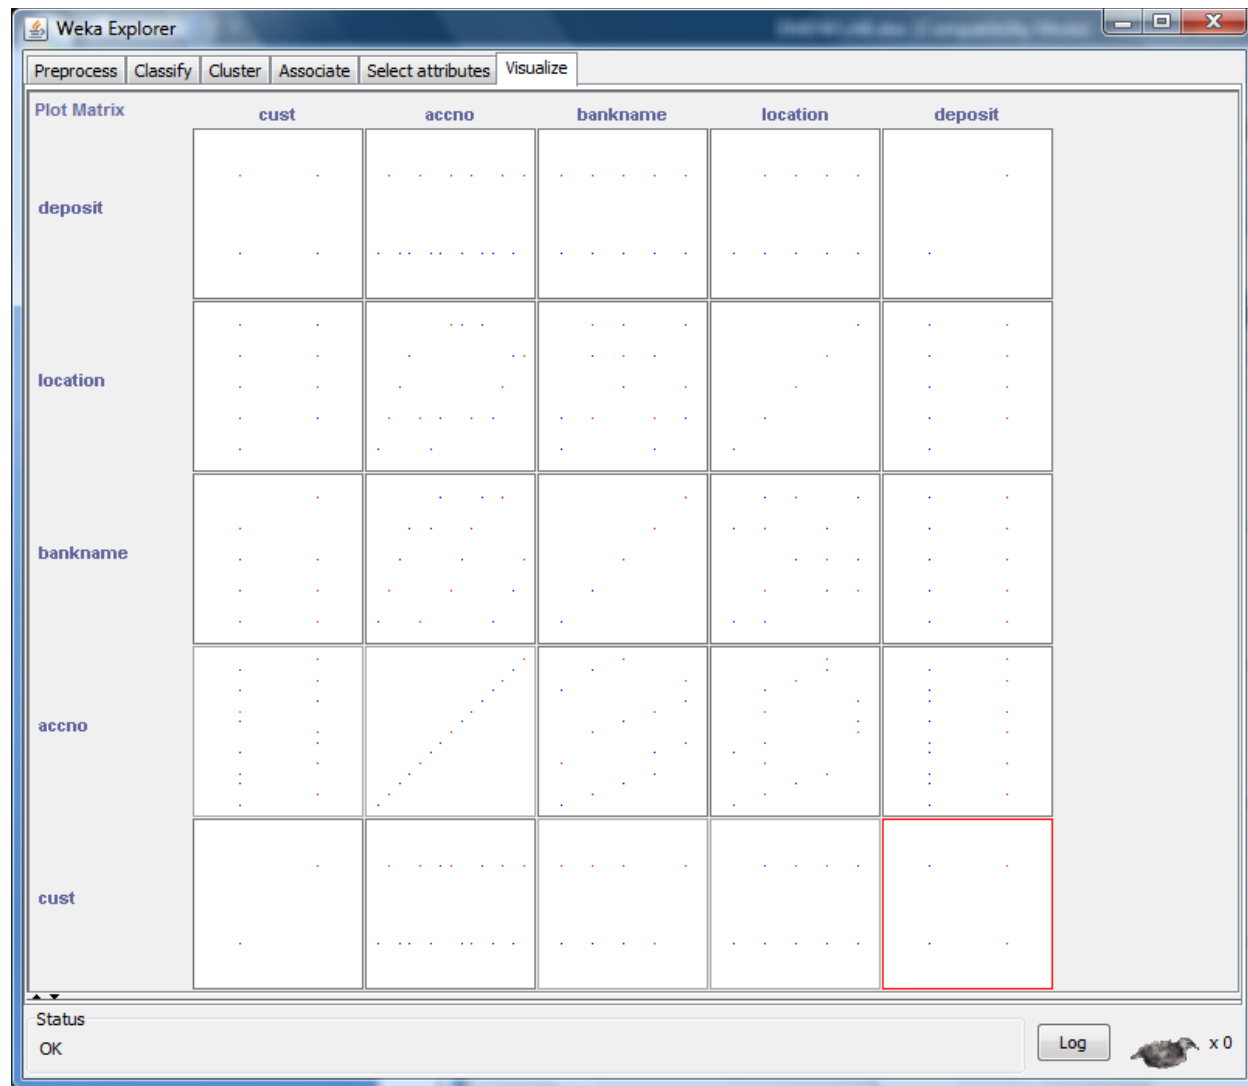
Weka Explorer

Preprocess | Classify | Cluster | Associate | Select attributes | Visualize

Plot Matrix

cust accno bankname location deposit

deposit

location

bankname

accno

cust

Status
OK

Log

x 0